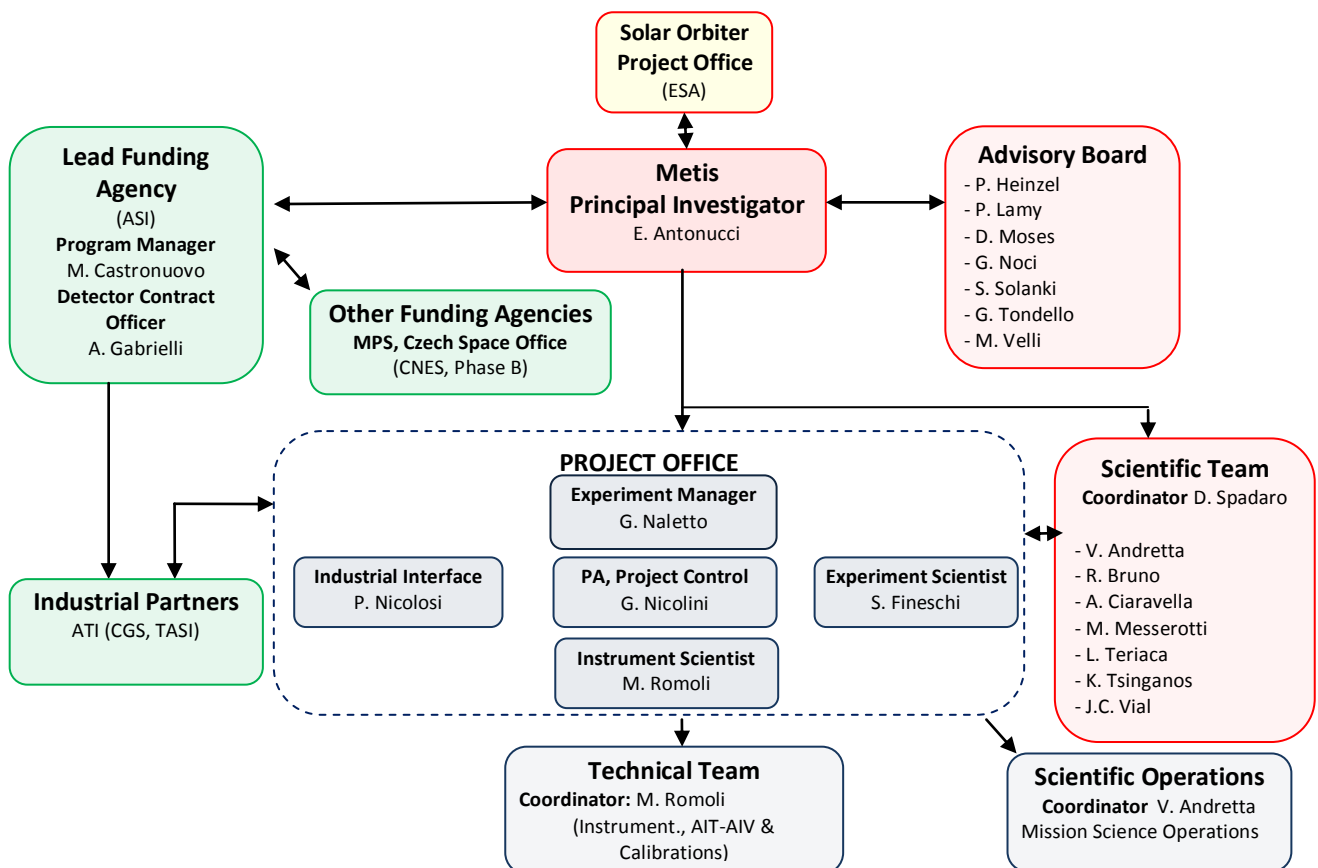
Solar Orbiter Project Office
(ESA)

Lead Funding Agency
(ASI)
Program Manager
M. Castronuovo
Detector Contract Officer
A. Gabrielli

Metis Principal Investigator
E. Antonucci

Advisory Board
- P. Heinzel
- P. Lamy
- D. Moses
- G. Noci
- S. Solanki
- G. Tondello
- M. Velli

Other Funding Agencies
MPS, Czech Space Office
(CNES, Phase B)

PROJECT OFFICE

Experiment Manager
G. Naletto

Industrial Interface
P. Nicolosi

PA, Project Control
G. Nicolini

Experiment Scientist
S. Fineschi

Instrument Scientist
M. Romoli

Scientific Team
Coordinator D. Spadaro

- V. Andretta
- R. Bruno
- A. Ciaravella
- M. Messerotti
- L. Teriaca
- K. Tsinganos
- J.C. Vial

Industrial Partners
ATI (CGS, TASI)

Technical Team
Coordinator: M. Romoli
(Instrument., AIT-AIV & Calibrations)

Scientific Operations
Coordinator V. Andretta
Mission Science Operations